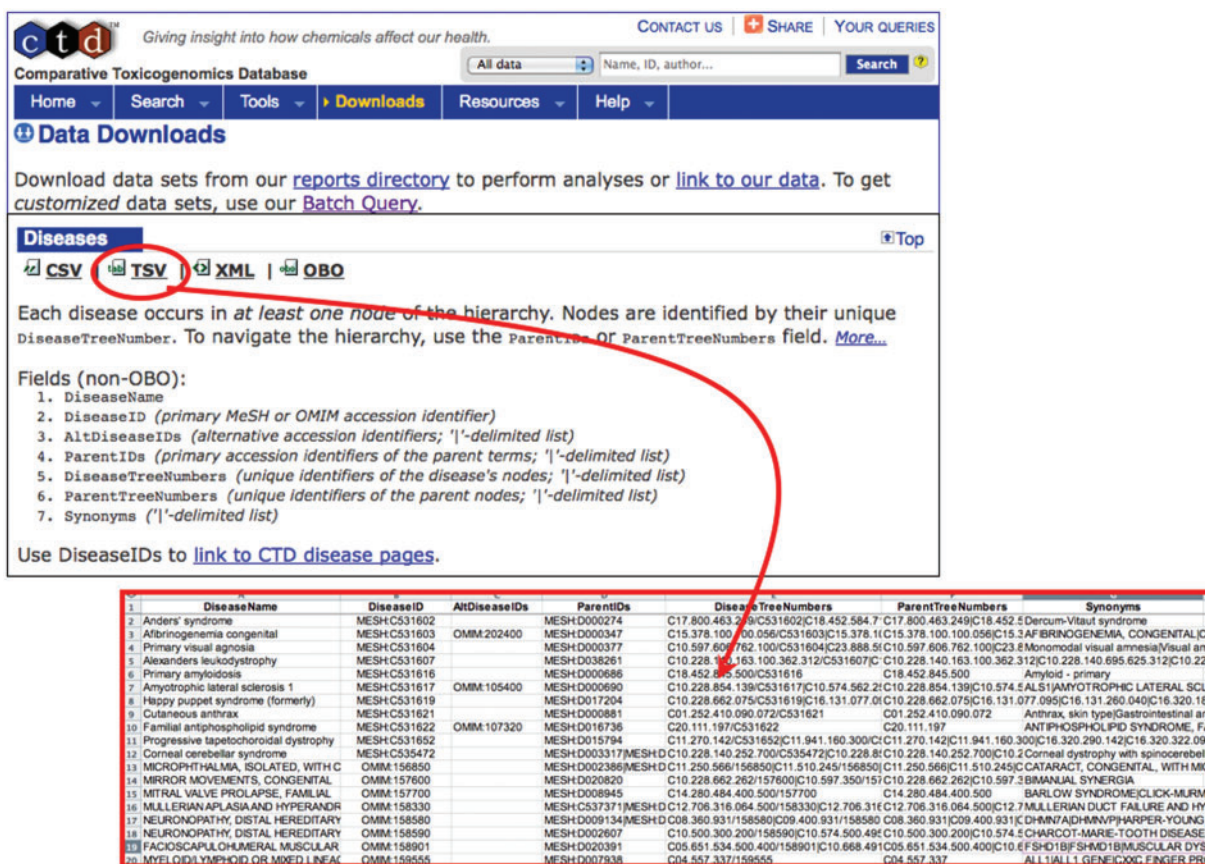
ctd™ Giving insight into how chemicals affect our health.

Comparative Toxicogenomics Database

CONTACT US | SHARE | YOUR QUERIES

All data | Name, ID, author... | Search

Home | Search | Tools | Downloads | Resources | Help

Data Downloads

Download data sets from our reports directory to perform analyses or link to our data. To get customized data sets, use our Batch Query.

Diseases

Top

CSV | TSV | XML | OBO

Each disease occurs in at least one node of the hierarchy. Nodes are identified by their unique DiseaseTreeNumber. To navigate the hierarchy, use the ParentIDs or ParentTreeNumbers field. More...

Fields (non-OBO):
1. DiseaseName
2. DiseaseID (primary MeSH or OMIM accession identifier)
3. AltDiseaseIDs (alternative accession identifiers; '|'-delimited list)
4. ParentIDs (primary accession identifiers of the parent terms; '|'-delimited list)
5. DiseaseTreeNumbers (unique identifiers of the disease's nodes; '|'-delimited list)
6. ParentTreeNumbers (unique identifiers of the parent nodes; '|'-delimited list)
7. Synonyms ('|'-delimited list)

Use DiseaseIDs to link to CTD disease pages.

| | DiseaseName | DiseaseID | AltDiseaseIDs | ParentIDs | DiseaseTreeNumbers | ParentTreeNumbers | Synonyms |
|---|---|---|---|---|---|---|---|
| 2 | Anders' syndrome | MESH:C531602 | | MESH:D000274 | C17.800.463.249/C531602\|C18.452.584.7 | C17.800.463.249\|C18.452.5 | Dercum-Vitaut syndrome |
| 3 | Afibrinogenemia congenital | MESH:C531603 | OMIM:202400 | MESH:D000347 | C15.378.100.100.056/C531603\|C15.378.1 | C15.378.100.100.056\|C15.3 | AFIBRINOGENEMIA, CONGENITAL\| |
| 4 | Primary visual agnosia | MESH:C531604 | | MESH:D000377 | C10.597.606.762.100/C531604\|C23.888.5 | C10.597.606.762.100\|C23.8 | Monomodal visual amnesia\|Visual an |
| 5 | Alexanders leukodystrophy | MESH:C531607 | | MESH:D038261 | C10.228.140.163.100.362.312/C531607\|C | C10.228.140.163.100.362.312 | C10.228.140.695.625.312\|C10.22 |
| 6 | Primary amyloidosis | MESH:C531616 | | MESH:D000686 | C18.452.845.500/C531616 | C18.452.845.500 | Amyloid - primary |
| 7 | Amyotrophic lateral sclerosis 1 | MESH:C531617 | OMIM:105400 | MESH:D000690 | C10.228.854.139/C531617\|C10.574.562.2 | C10.228.854.139\|C10.574.5 | ALS1\|AMYOTROPHIC LATERAL SCL |
| 8 | Happy puppet syndrome (formerly) | MESH:C531619 | | MESH:D017204 | C10.228.662.075/C531619\|C16.131.077.0 | C10.228.662.075\|C16.131.077.095\|C16.131.260.040\|C16.320.18 | |
| 9 | Cutaneous anthrax | MESH:C531621 | | MESH:D000881 | C01.252.410.090.072/C531621 | C01.252.410.090.072 | Anthrax, skin type\|Gastrointestinal ar |
| 10 | Familial antiphospholipid syndrome | MESH:C531622 | OMIM:107320 | MESH:D016736 | C20.111.197/C531622 | C20.111.197 | ANTIPHOSPHOLIPID SYNDROME, F |
| 11 | Progressive tapetochoroidal dystrophy | MESH:C531652 | | MESH:D015794 | C11.270.142/C531652\|C11.941.160.300/C | C11.270.142\|C11.941.160.300 | C16.320.290.142\|C16.320.322.09 |
| 12 | Corneal cerebellar syndrome | MESH:C535472 | | MESH:D003317\|MESH:D | C10.228.140.252.700/C535472\|C10.228.8 | C10.228.140.252.700\|C10.2 | Corneal dystrophy with spinocerebel |
| 13 | MICROPHTHALMIA, ISOLATED, WITH C | OMIM:156850 | | MESH:D002386\|MESH:D | C11.250.566/156850\|C11.510.245/156850 | C11.250.566\|C11.510.245\|C | CATARACT, CONGENITAL, WITH MI |
| 14 | MIRROR MOVEMENTS, CONGENITAL | OMIM:157600 | | MESH:D020820 | C10.228.662.262/157600\|C10.597.350/15 | C10.228.662.262\|C10.597.3 | BIMANUAL SYNERGIA |
| 15 | MITRAL VALVE PROLAPSE, FAMILIAL | OMIM:157700 | | MESH:D008945 | C14.280.484.400.500/157700 | C14.280.484.400.500 | BARLOW SYNDROME\|CLICK-MURM |
| 16 | MULLERIAN APLASIA AND HYPERANDR | OMIM:158330 | | MESH:C537371\|MESH:D | C12.706.316.064.500/158330\|C12.706.31 | C12.706.316.064.500\|C12.7 | MULLERIAN DUCT FAILURE AND HY |
| 17 | NEURONOPATHY, DISTAL HEREDITARY | OMIM:158580 | | MESH:D009134\|MESH:D | C08.360.931/158580\|C09.400.931/158580 | C08.360.931\|C09.400.931\|C | DHMN7A\|DHMNVP\|HARPER-YOUNG |
| 18 | NEURONOPATHY, DISTAL HEREDITARY | OMIM:158590 | | MESH:D002607 | C10.500.300.200/158590\|C10.574.500.49 | C10.500.300.200\|C10.574.5 | CHARCOT-MARIE-TOOTH DISEASE |
| 19 | FACIOSCAPULOHUMERAL MUSCULAR | OMIM:158901 | | MESH:D020391 | C05.651.534.500.400/158901\|C10.668.491 | C05.651.534.500.400\|C10.6 | FSHD1B\|FSHMD1B\|MUSCULAR DYS |
| 20 | MYELOID/LYMPHOID OR MIXED LINEAC | OMIM:159555 | | MESH:D007938 | C04.557.337/159555 | C04.557.337 | ALL1\|ALL1 GENE\|CXXC FINGER PR |